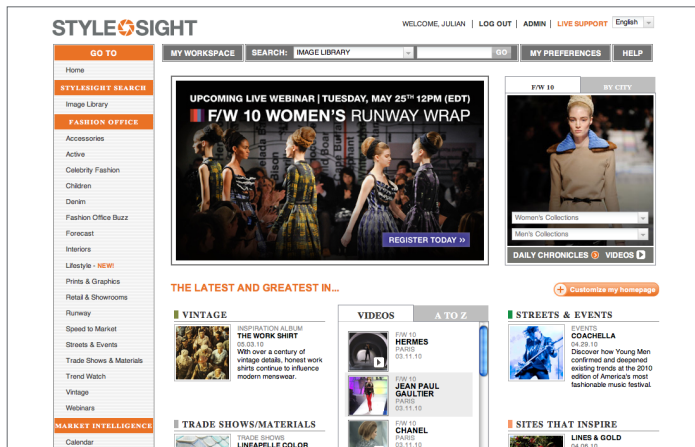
STYLESIGHT

WELCOME, JULIAN | LOG OUT | ADMIN | LIVE SUPPORT | English

GO TO

Home

STYLESIGHT SEARCH

Image Library

FASHION OFFICE

Accessories

Active

Celebrity Fashion

Children

Denim

Fashion Office Buzz

Forecast

Interiors

Lifestyle - NEW!

Prints & Graphics

Retail & Showrooms

Runway

Speed to Market

Streets & Events

Trade Shows & Materials

Trend Watch

Vintage

Webinars

MARKET INTELLIGENCE

Calendar

MY WORKSPACE | SEARCH: IMAGE LIBRARY | GO | MY PREFERENCES | HELP

UPCOMING LIVE WEBINAR | TUESDAY, MAY 25TH 12PM (EDT)

F/W 10 WOMEN'S RUNWAY WRAP

REGISTER TODAY »

F/W 10 | BY CITY

Women's Collections

Men's Collections

DAILY CHRONICLES | VIDEOS

THE LATEST AND GREATEST IN...

Customize my homepage

VINTAGE

INSPIRATION ALBUM
THE WORK SHIRT
05.03.10
With over a century of vintage details, honest work shirts continue to influence modern menswear.

VIDEOS | A TO Z

F/W 10
HERMES
PARIS
03.11.10

F/W 10
JEAN PAUL GAULTIER
PARIS
03.11.10

F/W 10
CHANEL
PARIS
03.11.10

STREETS & EVENTS

EVENTS
COACHELLA
04.29.10
Discover how Young Men confirmed and deepened existing trends at the 2010 edition of America's most fashionable music festival.

TRADE SHOWS/MATERIALS

TRADE SHOWS
LINEAPELLE COLOR

SITES THAT INSPIRE

LINES & GOLD
04.09.10